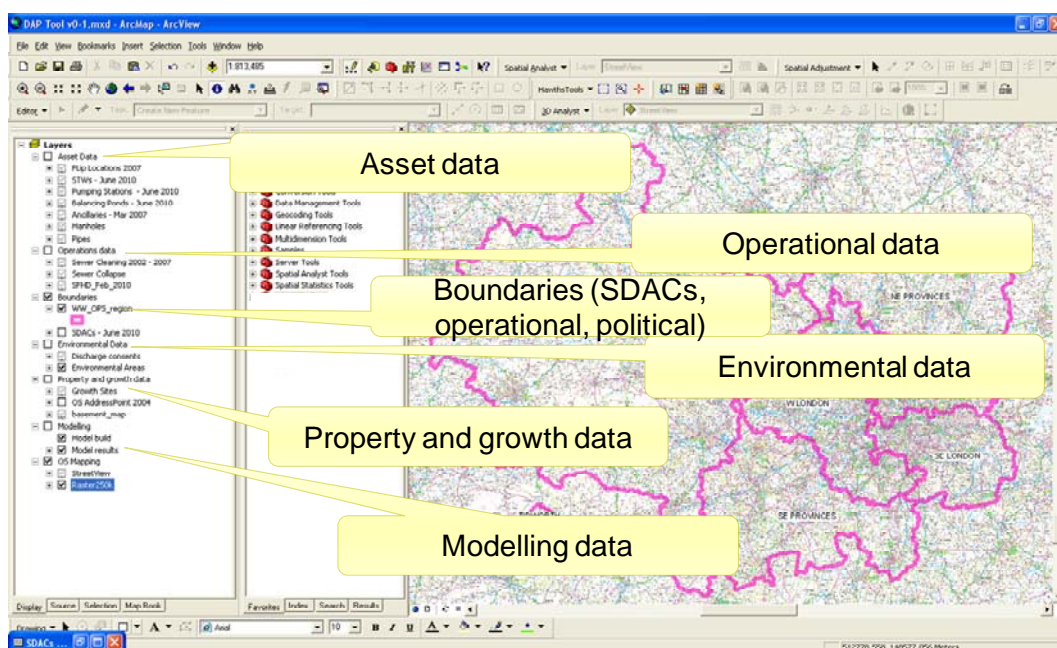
DAP Tool v0-1.mxd - ArcMap - ArcView

File Edit View Bookmarks Insert Selection Tools Window Help

1:813,485

Spatial Analyst ▾ Layer: StreetView

Spatial Adjustment ▾

HawthsTools ▾

Editor ▾ Task: Create New Feature Target:

3D Analyst ▾ Layer: StreetView

Layers
Asset Data
FLip Locations 2007
STWs - June 2010
Pumping Stations - June 2010
Balancing Ponds - June 2010
Ancillaries - Mar 2007
Manholes
Pipes
Operations data
Sewer Cleaning 2002 - 2007
Sewer Collapse
SFHD_Feb_2010
Boundaries
WW_OPS_region
SDACs - June 2010
Environmental Data
Discharge consents
Environmental Areas
Property and growth data
Growth Sites
OS AddressPoint 2004
basement_map
Modelling
Model build
Model results
OS Mapping
StreetView
Raster250k

Conversion Tools
Data Management Tools
Geocoding Tools
Linear Referencing Tools
Multidimension Tools
Samples
Server Tools
Spatial Analyst Tools
Spatial Statistics Tools

Asset data

Operational data

Boundaries (SDACs, operational, political)

Environmental data

Property and growth data

Modelling data

NE PROVINCES
W LONDON
SE LONDON
SE PROVINCES

Display Source Selection Map Book

Favorites Index Search Results

Drawing ▾ A ▾ Arial 10 B I U

SDACs ...

512776.556 140577.056 Meters